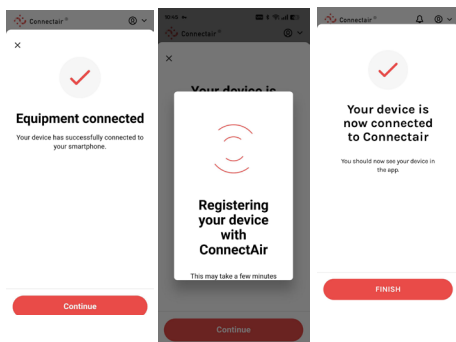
Connectair

×

Equipment connected

Your device has successfully connected to your smartphone.

Continue

Connectair

×

Your device is

Registering your device with ConnectAir

This may take a few minutes

Continue

Connectair

Your device is now connected to Connectair

You should now see your device in the app.

FINISH